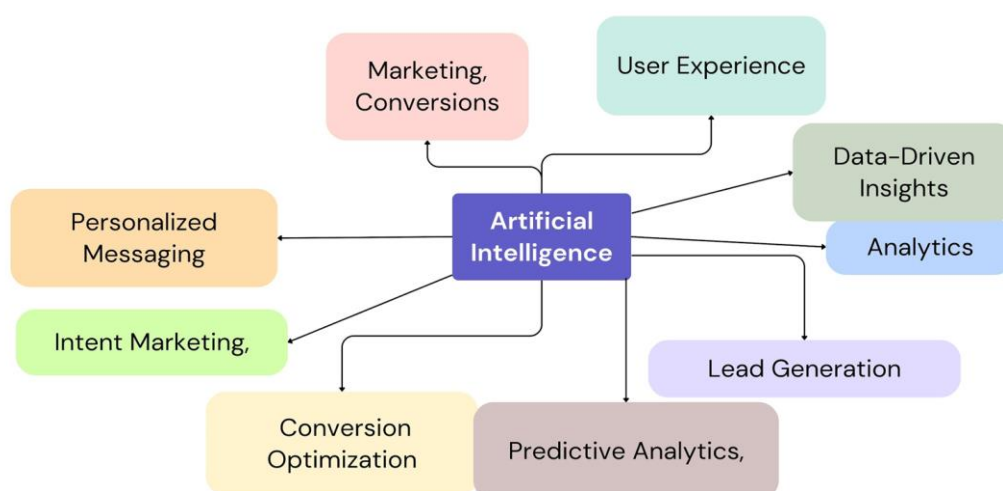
Marketing, Conversions

User Experience

Data-Driven Insights

Personalized Messaging

Artificial Intelligence

Analytics

Intent Marketing,

Lead Generation

Conversion Optimization

Predictive Analytics,